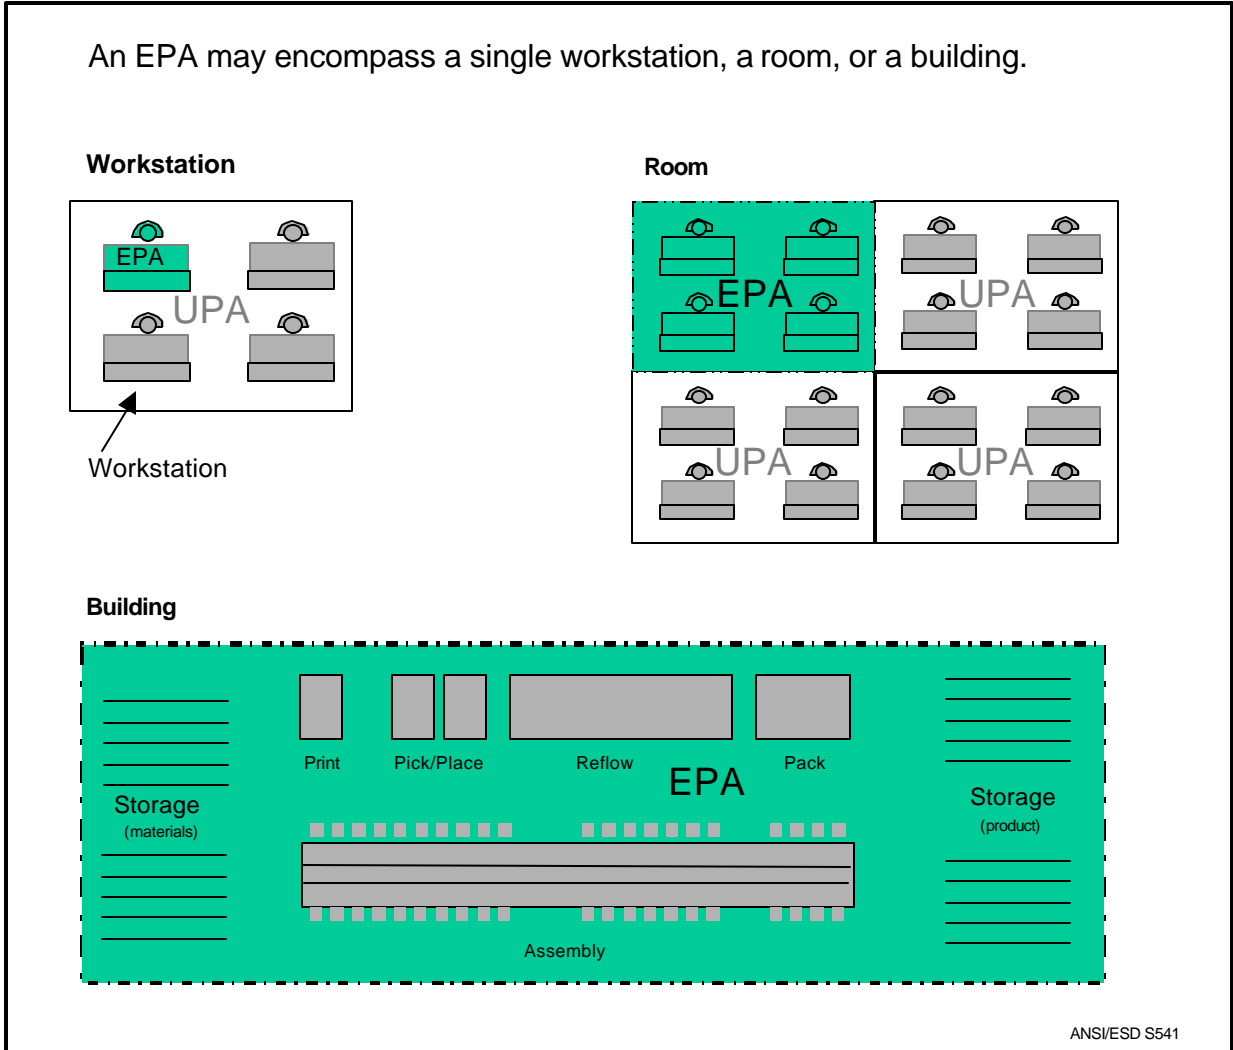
An EPA may encompass a single workstation, a room, or a building.

Workstation

EPA

UPA

Workstation

Room

EPA

UPA

UPA

UPA

Building

Print

Pick/Place

Reflow

Pack

EPA

Storage
(materials)

Storage
(product)

Assembly

ANSI/ESD S541